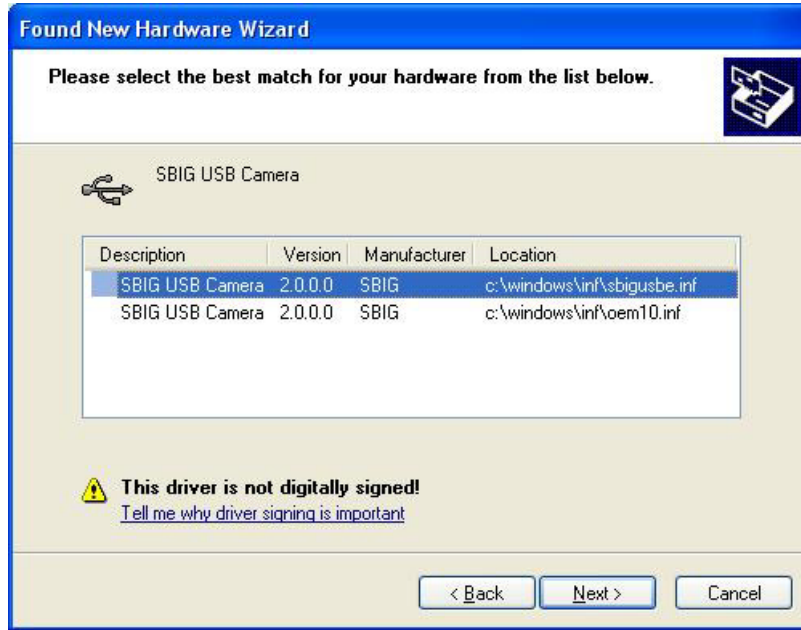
Found New Hardware Wizard

Please select the best match for your hardware from the list below.

SBIG USB Camera

| Description | Version | Manufacturer | Location |
|---|---|---|---|
| SBIG USB Camera | 2.0.0.0 | SBIG | c:\windows\inf\sbigusbe.inf |
| SBIG USB Camera | 2.0.0.0 | SBIG | c:\windows\inf\oem10.inf |

This driver is not digitally signed!
Tell me why driver signing is important

< Back    Next >    Cancel